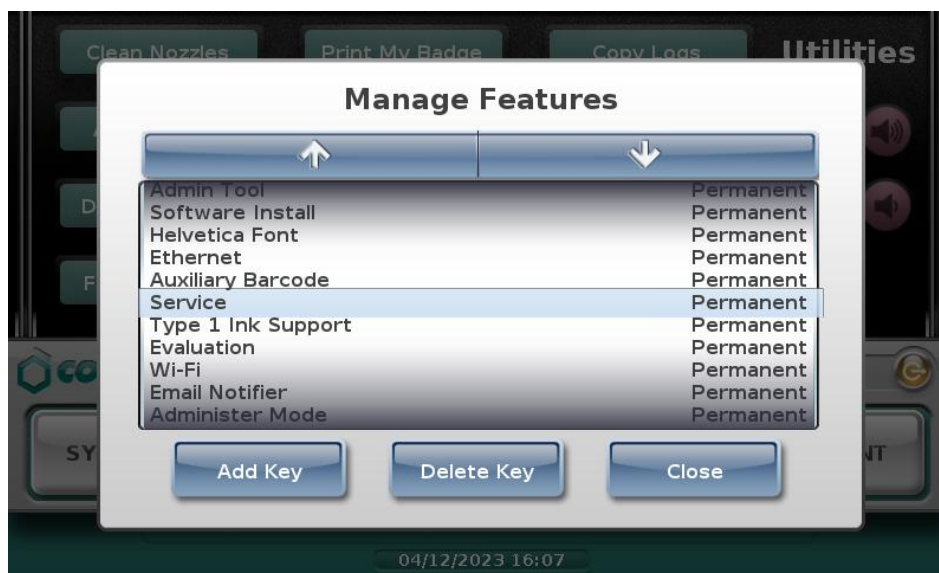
Clean Nozzles
Print My Badge
Copy Logs
Utilities

Manage Features

| | |
|---|---|
| Admin Tool | Permanent |
| Software Install | Permanent |
| Helvetica Font | Permanent |
| Ethernet | Permanent |
| Auxiliary Barcode | Permanent |
| Service | Permanent |
| Type 1 Ink Support | Permanent |
| Evaluation | Permanent |
| Wi-Fi | Permanent |
| Email Notifier | Permanent |
| Administer Mode | Permanent |

Add Key
Delete Key
Close

SY
NT

04/12/2023 16:07